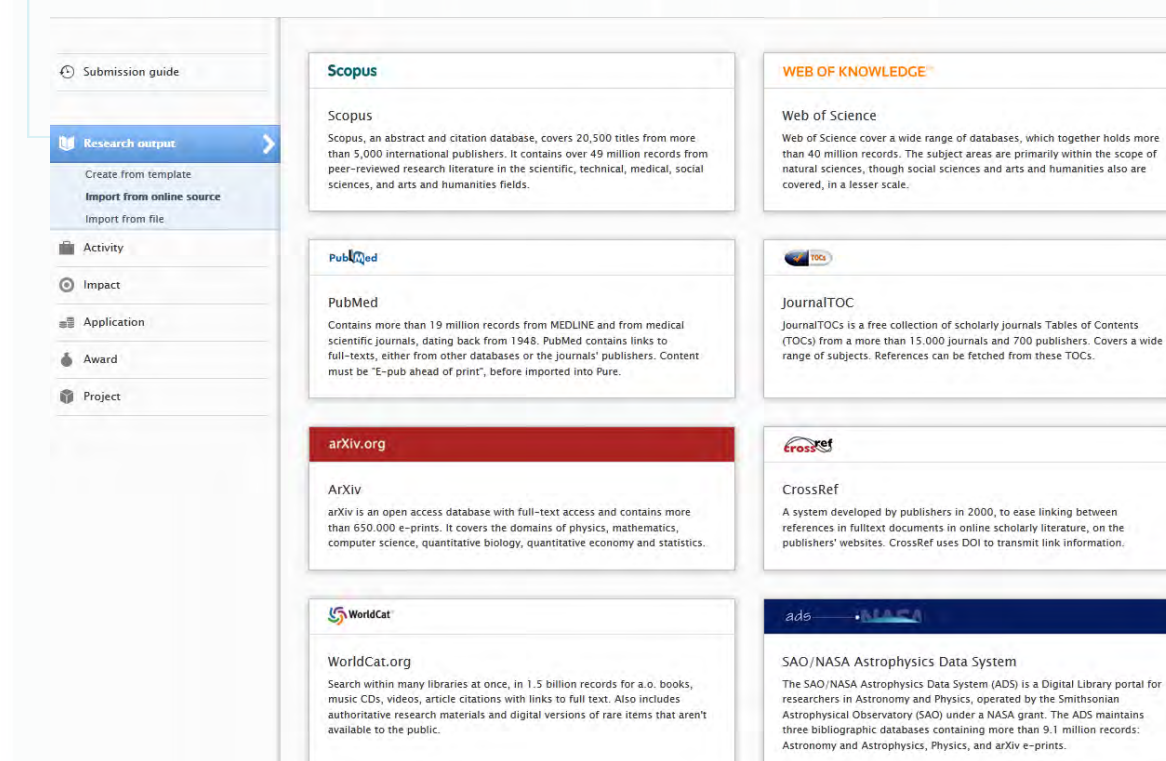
Submission guide

Research output

Create from template

Import from online source

Import from file

Activity

Impact

Application

Award

Project

Scopus

Scopus

Scopus, an abstract and citation database, covers 20,500 titles from more than 5,000 international publishers. It contains over 49 million records from peer-reviewed research literature in the scientific, technical, medical, social sciences, and arts and humanities fields.

WEB OF KNOWLEDGE

Web of Science

Web of Science cover a wide range of databases, which together holds more than 40 million records. The subject areas are primarily within the scope of natural sciences, though social sciences and arts and humanities also are covered, in a lesser scale.

PubMed

PubMed

Contains more than 19 million records from MEDLINE and from medical scientific journals, dating back from 1948. PubMed contains links to full-texts, either from other databases or the journals' publishers. Content must be "E-pub ahead of print", before imported into Pure.

TOCs

JournalTOC

JournalTOCs is a free collection of scholarly journals Tables of Contents (TOCs) from a more than 15.000 journals and 700 publishers. Covers a wide range of subjects. References can be fetched from these TOCs.

arXiv.org

ArXiv

arXiv is an open access database with full-text access and contains more than 650.000 e-prints. It covers the domains of physics, mathematics, computer science, quantitative biology, quantitative economy and statistics.

crossref

CrossRef

A system developed by publishers in 2000, to ease linking between references in fulltext documents in online scholarly literature, on the publishers' websites. CrossRef uses DOI to transmit link information.

WorldCat

WorldCat.org

Search within many libraries at once, in 1.5 billion records for a.o. books, music CDs, videos, article citations with links to full text. Also includes authoritative research materials and digital versions of rare items that aren't available to the public.

ads NASA

SAO/NASA Astrophysics Data System

The SAO/NASA Astrophysics Data System (ADS) is a Digital Library portal for researchers in Astronomy and Physics, operated by the Smithsonian Astrophysical Observatory (SAO) under a NASA grant. The ADS maintains three bibliographic databases containing more than 9.1 million records: Astronomy and Astrophysics, Physics, and arXiv e-prints.